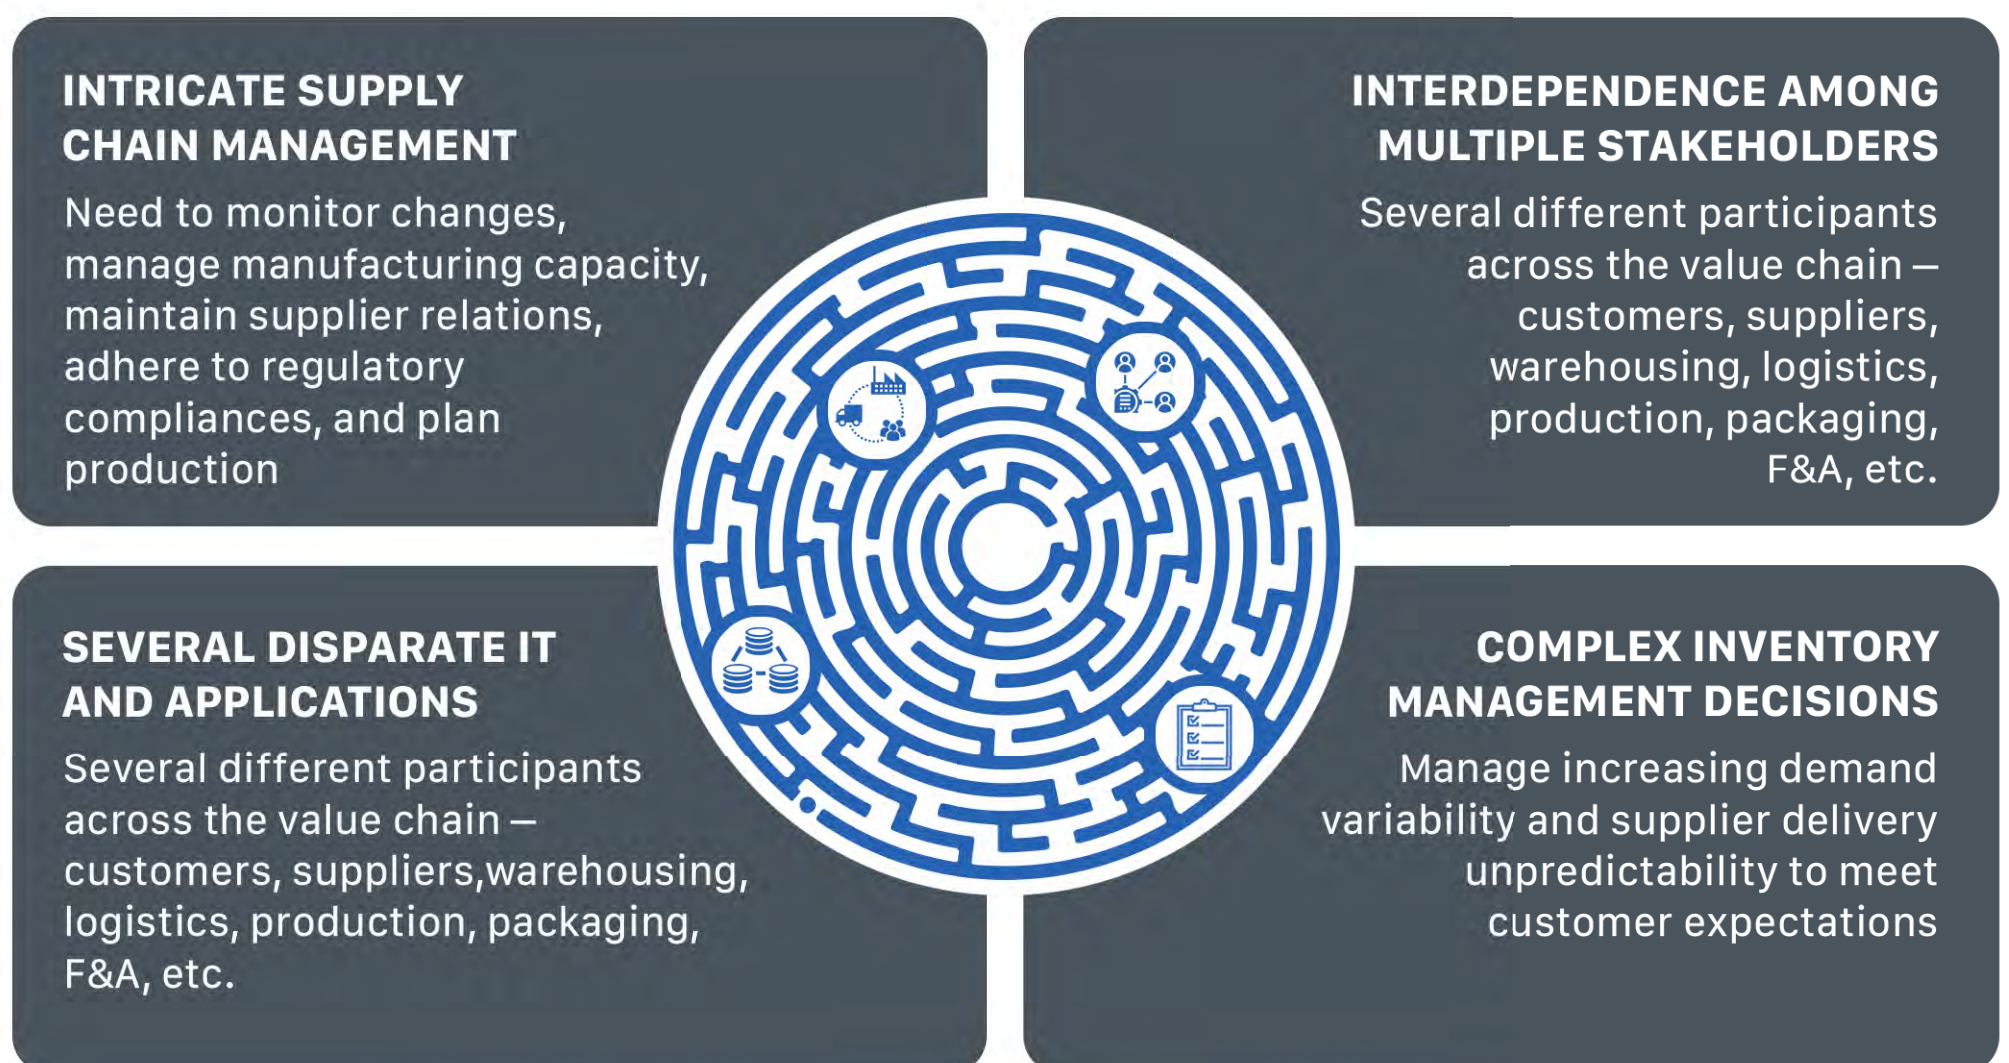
INTRICATE SUPPLY CHAIN MANAGEMENT

Need to monitor changes, manage manufacturing capacity, maintain supplier relations, adhere to regulatory compliances, and plan production

INTERDEPENDENCE AMONG MULTIPLE STAKEHOLDERS

Several different participants across the value chain – customers, suppliers, warehousing, logistics, production, packaging, F&A, etc.

SEVERAL DISPARATE IT AND APPLICATIONS

Several different participants across the value chain – customers, suppliers,warehousing, logistics, production, packaging, F&A, etc.

COMPLEX INVENTORY MANAGEMENT DECISIONS

Manage increasing demand variability and supplier delivery unpredictability to meet customer expectations